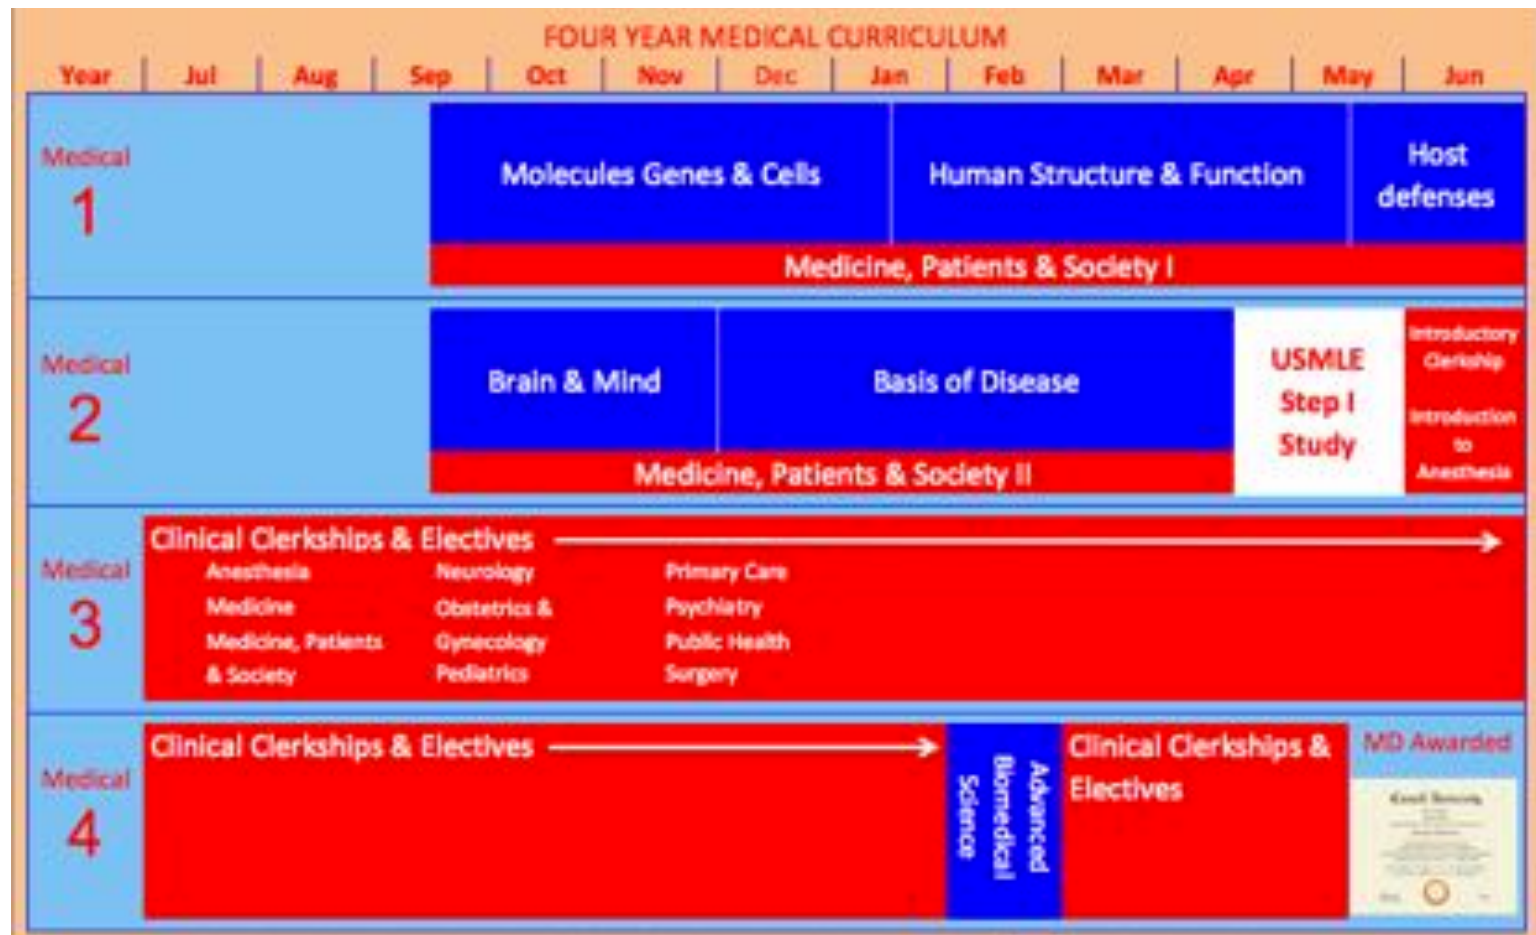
FOUR YEAR MEDICAL CURRICULUM

| Year | Jul | Aug | Sep | Oct | Nov | Dec | Jan | Feb | Mar | Apr | May | Jun |
|---|---|---|---|---|---|---|---|---|---|---|---|---|

Medical 1

Molecules Genes & Cells

Human Structure & Function

Host defenses

Medicine, Patients & Society I

Medical 2

Brain & Mind

Basis of Disease

USMLE Step I Study

Introductory Clerkship

Introduction to Anesthesia

Medicine, Patients & Society II

Medical 3

Clinical Clerkships & Electives

Anesthesia
Medicine
Medicine, Patients & Society

Neurology
Obstetrics & Gynecology
Pediatrics

Primary Care
Psychiatry
Public Health
Surgery

Medical 4

Clinical Clerkships & Electives

Advanced Biomedical Science

Clinical Clerkships & Electives

MD Awarded

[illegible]